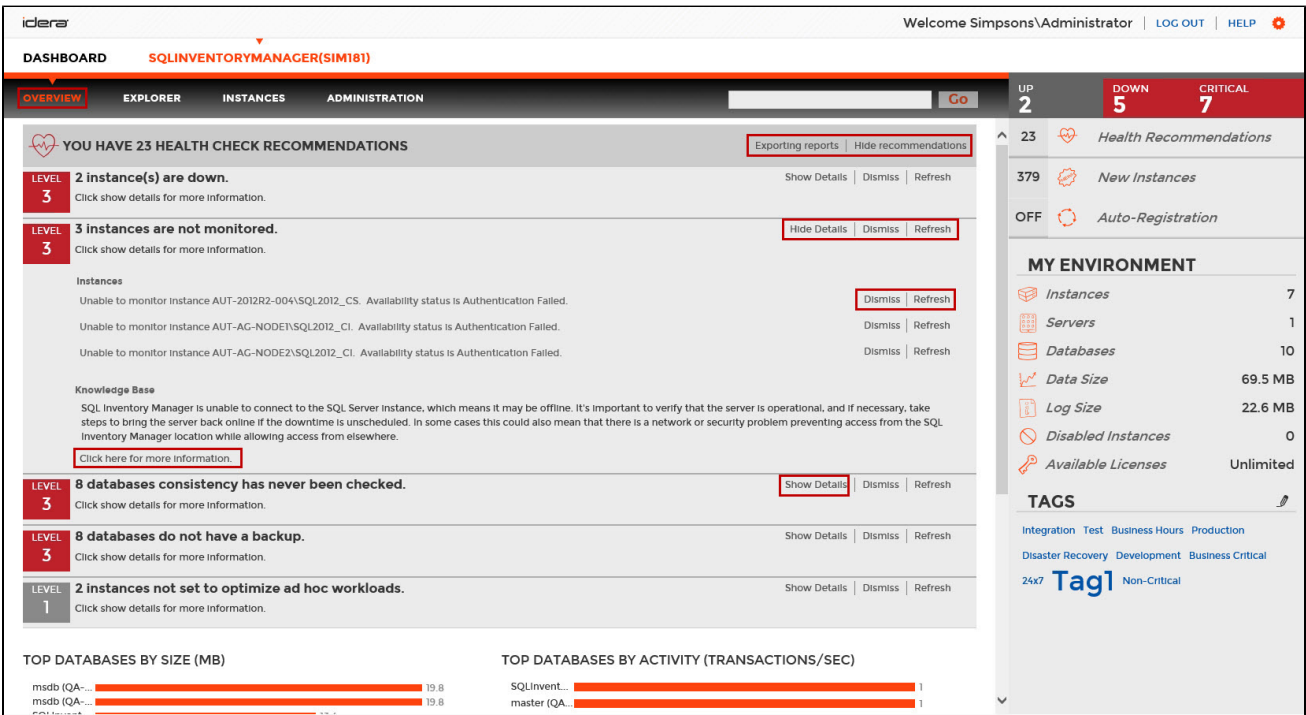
idera

Welcome Simpsons\Administrator | LOG OUT | HELP

DASHBOARD SQLINVENTORYMANAGER(SIM181)

OVERVIEW EXPLORER INSTANCES ADMINISTRATION Go

UP 2 DOWN 5 CRITICAL 7

YOU HAVE 23 HEALTH CHECK RECOMMENDATIONS

Exporting reports | Hide recommendations

LEVEL 3 2 instance(s) are down.
Click show details for more information.
Show Details | Dismiss | Refresh

LEVEL 3 3 instances are not monitored.
Click show details for more information.
Hide Details | Dismiss | Refresh

Instances
Unable to monitor instance AUT-2012R2-004\SQL2012_CS. Availability status is Authentication Failed. Dismiss | Refresh
Unable to monitor instance AUT-AG-NODE1\SQL2012_CI. Availability status is Authentication Failed. Dismiss | Refresh
Unable to monitor instance AUT-AG-NODE2\SQL2012_CI. Availability status is Authentication Failed. Dismiss | Refresh

Knowledge Base
SQL Inventory Manager is unable to connect to the SQL Server instance, which means it may be offline. It's important to verify that the server is operational, and if necessary, take steps to bring the server back online if the downtime is unscheduled. In some cases this could also mean that there is a network or security problem preventing access from the SQL Inventory Manager location while allowing access from elsewhere.
Click here for more information.

LEVEL 3 8 databases consistency has never been checked.
Click show details for more information.
Show Details | Dismiss | Refresh

LEVEL 3 8 databases do not have a backup.
Click show details for more information.
Show Details | Dismiss | Refresh

LEVEL 1 2 instances not set to optimize ad hoc workloads.
Click show details for more information.
Show Details | Dismiss | Refresh

TOP DATABASES BY SIZE (MB)
msdb (QA-... 19.8
msdb (QA-... 19.8

TOP DATABASES BY ACTIVITY (TRANSACTIONS/SEC)
SQLInvent... 1
master (QA... 1

23 Health Recommendations
379 New Instances
OFF Auto-Registration

MY ENVIRONMENT
Instances 7
Servers 1
Databases 10
Data Size 69.5 MB
Log Size 22.6 MB
Disabled Instances 0
Available Licenses Unlimited

TAGS
Integration Test Business Hours Production
Disaster Recovery Development Business Critical
24x7 Tag1 Non-Critical